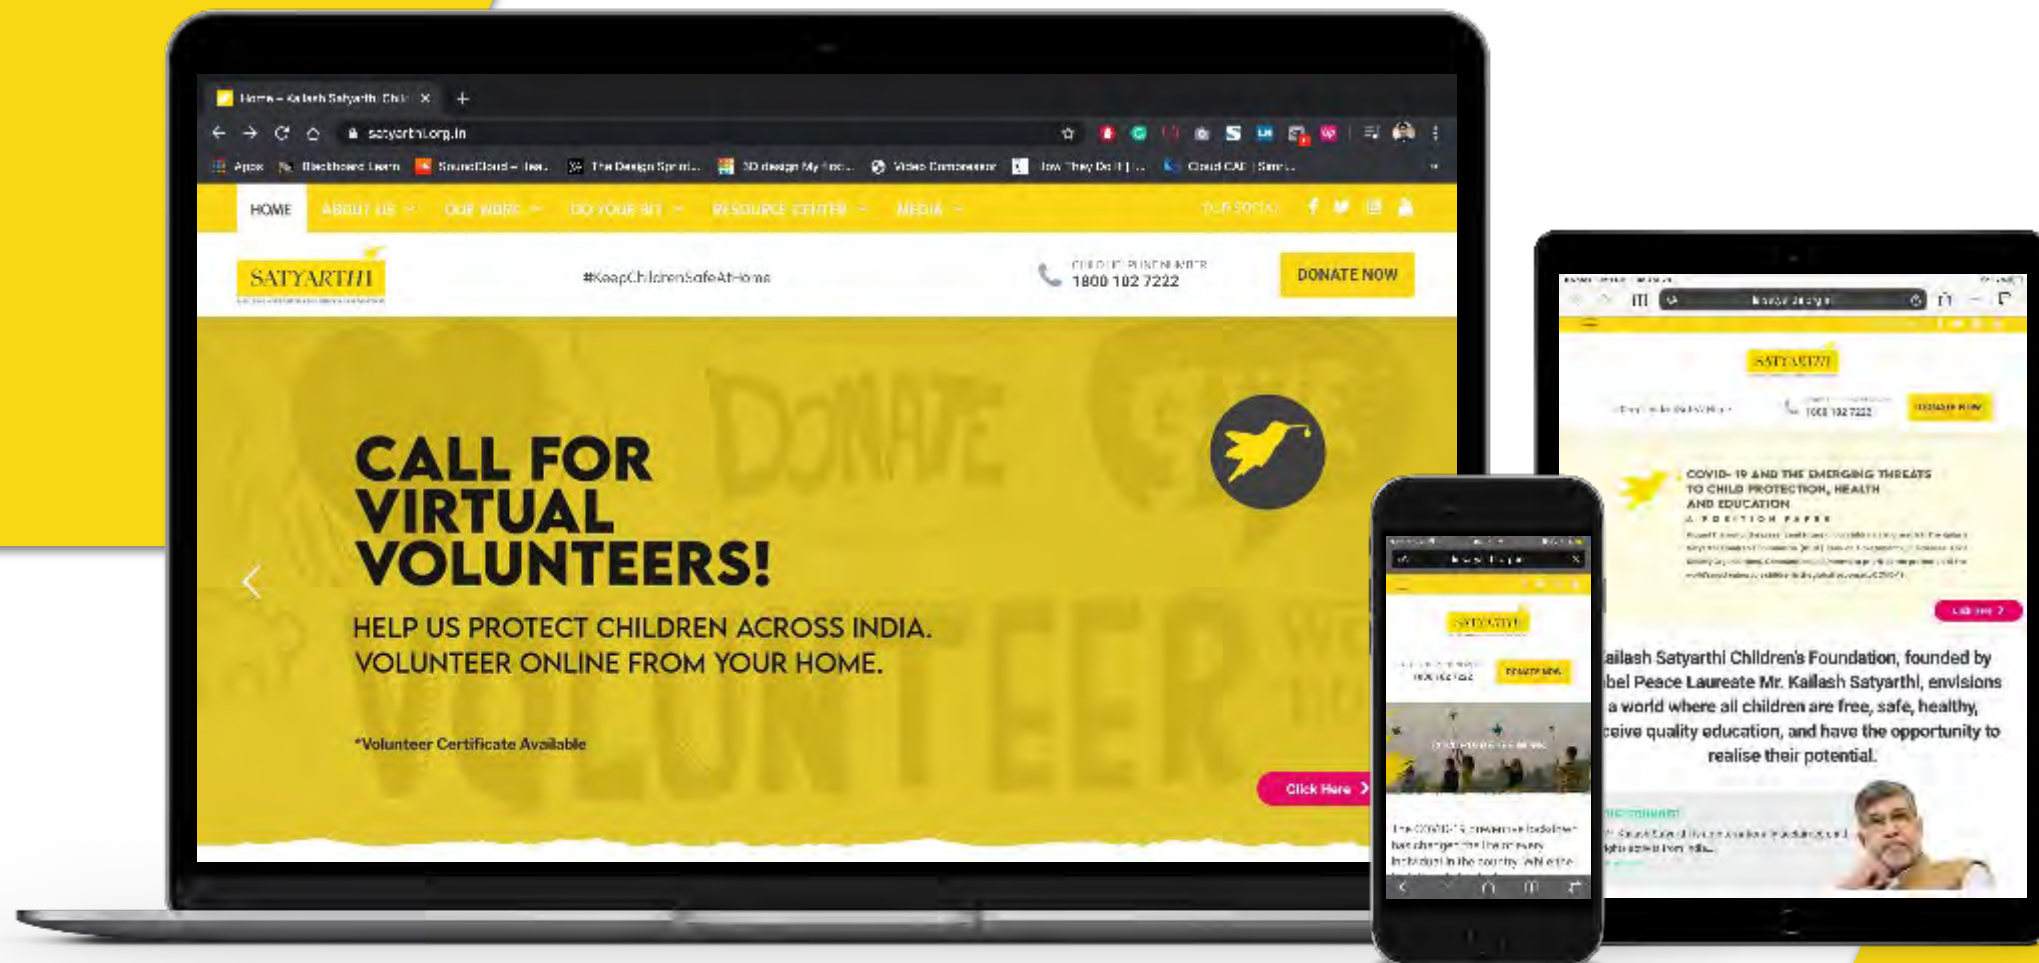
Home – Kailash Satyarthi Chi ×

satyarthi.org.in

Apps Blackboard Learn SoundCloud – Hea... The Design Sprint... 3D design My Fro... Video Compressor How They Do It | ... Cloud CAE | Sim...

HOME ABOUT US OUR WORK DO YOUR BIT RESOURCE CENTER MEDIA

OUR SOCIAL

SATYARTHI

#KeepChildrenSafeAtHome

CHILD HELPLINE NUMBER 1800 102 7222

DONATE NOW

DONATE

CALL FOR VIRTUAL VOLUNTEERS!

HELP US PROTECT CHILDREN ACROSS INDIA. VOLUNTEER ONLINE FROM YOUR HOME.

*Volunteer Certificate Available

Click Here

VOLUNTEER

SATYARTHI

DONATE NOW

SATYARTHI

1800 102 7222

DONATE NOW

COVID- 19 AND THE EMERGING THREATS TO CHILD PROTECTION, HEALTH AND EDUCATION

A POSITION PAPER

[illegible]

ailash Satyarthi Children's Foundation, founded by bel Peace Laureate Mr. Kailash Satyarthi, envisions a world where all children are free, safe, healthy, ceive quality education, and have the opportunity to realise their potential.

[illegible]